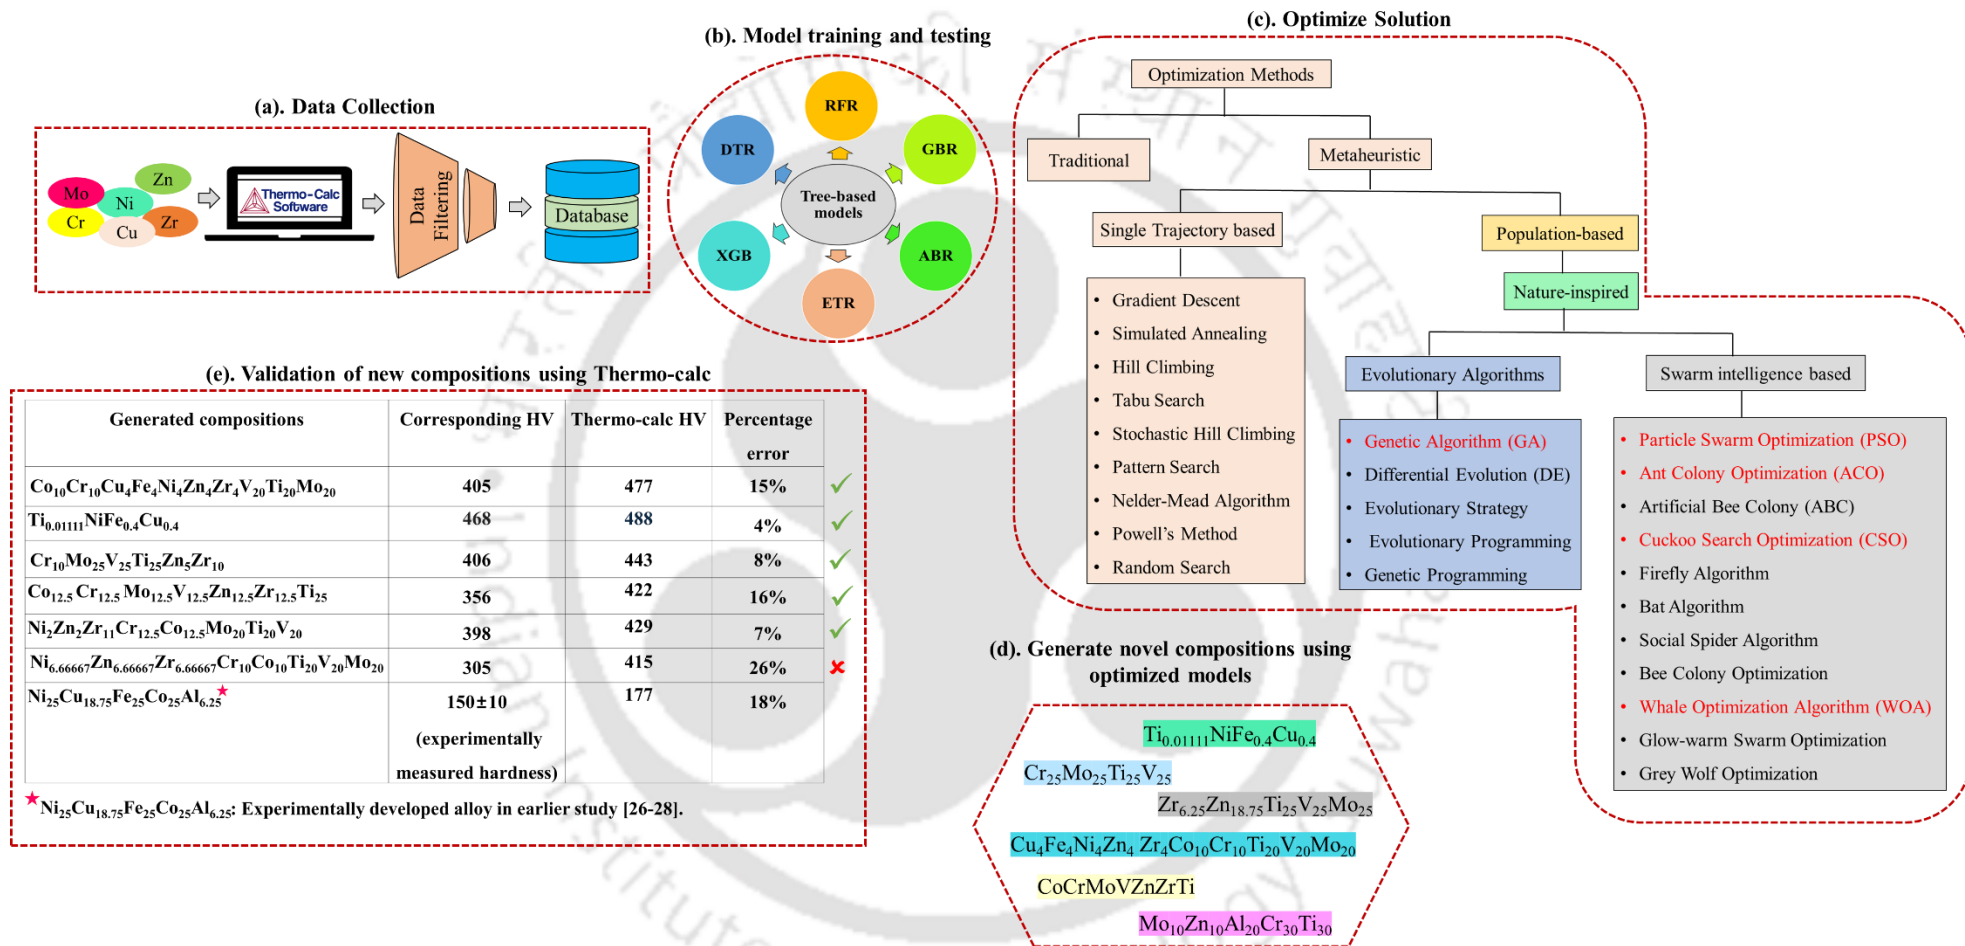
(a). Data Collection

Mo Zn Ni Cr Zr Cu

Thermo-Calc Software

Data Filtering

Database

(b). Model training and testing

RFR
DTR
GBR
Tree-based models
XGB
ABR
ETR

(c). Optimize Solution

Optimization Methods

Traditional

Metaheuristic

Single Trajectory based

Population-based

Nature-inspired

- Gradient Descent
- Simulated Annealing
- Hill Climbing
- Tabu Search
- Stochastic Hill Climbing
- Pattern Search
- Nelder-Mead Algorithm
- Powell's Method
- Random Search

Evolutionary Algorithms

Swarm intelligence based

- Genetic Algorithm (GA)
- Differential Evolution (DE)
- Evolutionary Strategy
- Evolutionary Programming
- Genetic Programming

- Particle Swarm Optimization (PSO)
- Ant Colony Optimization (ACO)
- Artificial Bee Colony (ABC)
- Cuckoo Search Optimization (CSO)
- Firefly Algorithm
- Bat Algorithm
- Social Spider Algorithm
- Bee Colony Optimization
- Whale Optimization Algorithm (WOA)
- Glow-warm Swarm Optimization
- Grey Wolf Optimization

(e). Validation of new compositions using Thermo-calc

| Generated compositions | Corresponding HV | Thermo-calc HV | Percentage error | |
|---|---|---|---|---|
| $Co_{10}Cr_{10}Cu_4Fe_4Ni_4Zn_4Zr_4V_{20}Ti_{20}Mo_{20}$ | 405 | 477 | 15% | ✓ |
| $Ti_{0.01111}NiFe_{0.4}Cu_{0.4}$ | 468 | 488 | 4% | ✓ |
| $Cr_{10}Mo_{25}V_{25}Ti_{25}Zn_5Zr_{10}$ | 406 | 443 | 8% | ✓ |
| $Co_{12.5}Cr_{12.5}Mo_{12.5}V_{12.5}Zn_{12.5}Zr_{12.5}Ti_{25}$ | 356 | 422 | 16% | ✓ |
| $Ni_2Zn_2Zr_{11}Cr_{12.5}Co_{12.5}Mo_{20}Ti_{20}V_{20}$ | 398 | 429 | 7% | ✓ |
| $Ni_{6.66667}Zn_{6.66667}Zr_{6.66667}Cr_{10}Co_{10}Ti_{20}V_{20}Mo_{20}$ | 305 | 415 | 26% | ✗ |
| $Ni_{25}Cu_{18.75}Fe_{25}Co_{25}Al_{6.25}$★ | 150±10 (experimentally measured hardness) | 177 | 18% | |

★$Ni_{25}Cu_{18.75}Fe_{25}Co_{25}Al_{6.25}$: Experimentally developed alloy in earlier study [26-28].

(d). Generate novel compositions using optimized models

$Ti_{0.01111}NiFe_{0.4}Cu_{0.4}$
$Cr_{25}Mo_{25}Ti_{25}V_{25}$
$Zr_{6.25}Zn_{18.75}Ti_{25}V_{25}Mo_{25}$
$Cu_4Fe_4Ni_4Zn_4Zr_4Co_{10}Cr_{10}Ti_{20}V_{20}Mo_{20}$
CoCrMoVZnZrTi
$Mo_{10}Zn_{10}Al_{20}Cr_{30}Ti_{30}$